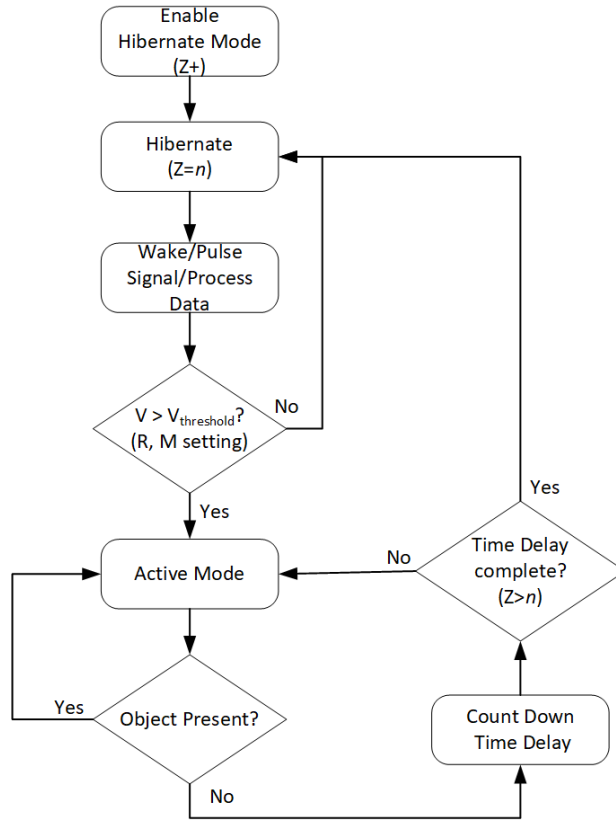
Enable Hibernate Mode (Z+)

Hibernate (Z=$n$)

Wake/Pulse Signal/Process Data

V > $V_{threshold}$? (R, M setting)

No

Yes

Active Mode

No

Time Delay complete? (Z>$n$)

Yes

Yes

Object Present?

No

Count Down Time Delay